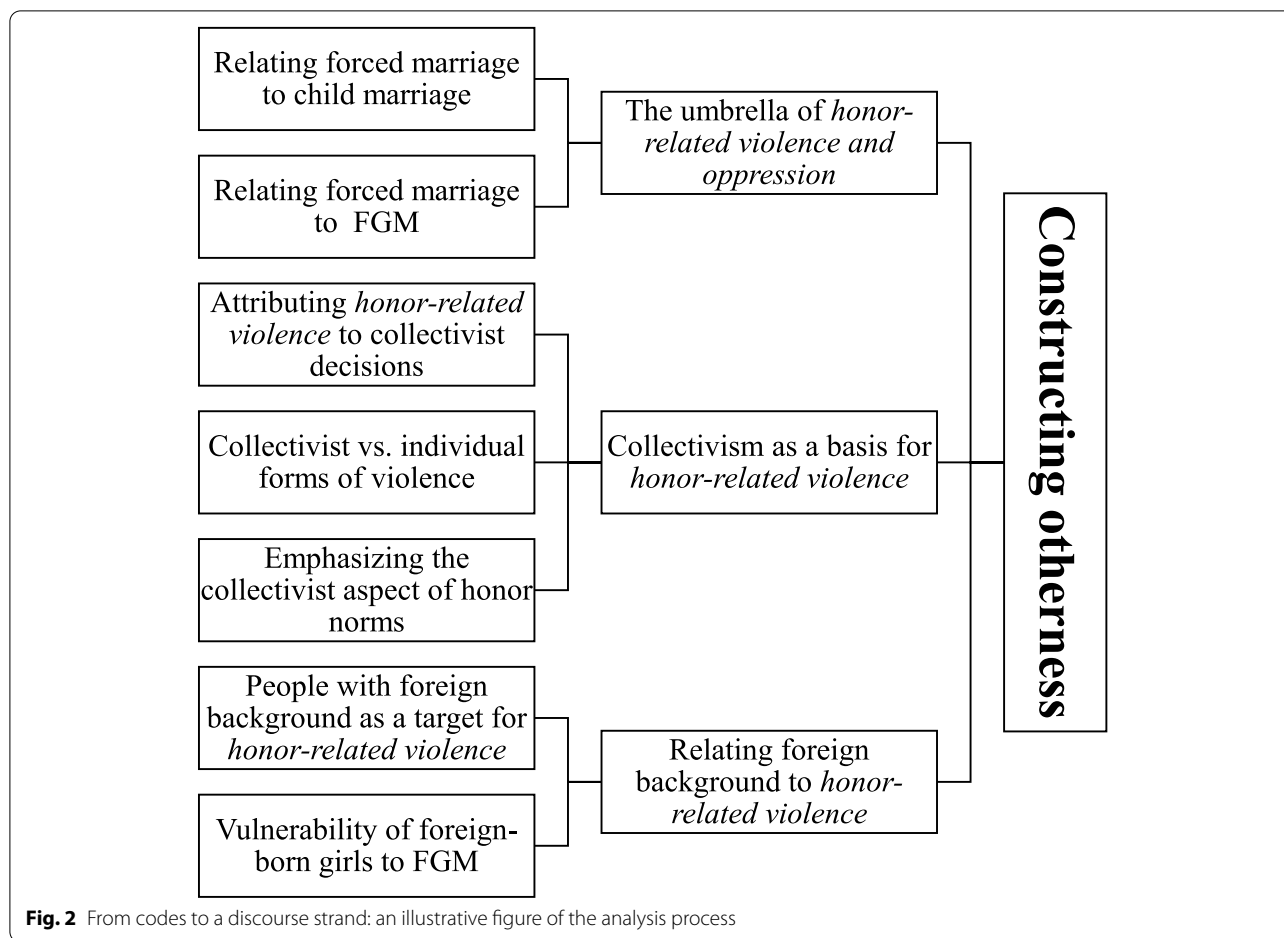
Relating forced marriage to child marriage

Relating forced marriage to FGM

The umbrella of *honor-related violence and oppression*

Attributing *honor-related violence* to collectivist decisions

Collectivist vs. individual forms of violence

Emphasizing the collectivist aspect of honor norms

Collectivism as a basis for *honor-related violence*

People with foreign background as a target for *honor-related violence*

Vulnerability of foreign-born girls to FGM

Relating foreign background to *honor-related violence*

Constructing otherness

**Fig. 2** From codes to a discourse strand: an illustrative figure of the analysis process